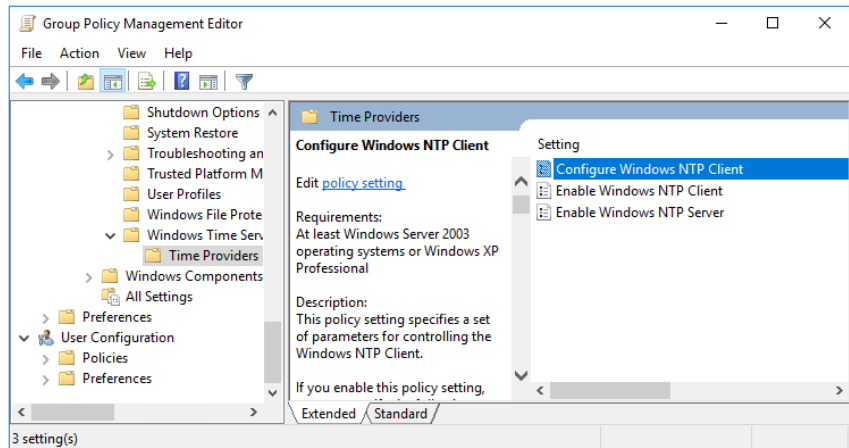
Group Policy Management Editor

File Action View Help

Shutdown Options
System Restore
Troubleshooting an
Trusted Platform M
User Profiles
Windows File Prote
Windows Time Serv
Time Providers
Windows Components
All Settings
Preferences
User Configuration
Policies
Preferences

Time Providers

Configure Windows NTP Client

Edit policy setting

Requirements:
At least Windows Server 2003 operating systems or Windows XP Professional

Description:
This policy setting specifies a set of parameters for controlling the Windows NTP Client.

If you enable this policy setting,

Setting
Configure Windows NTP Client
Enable Windows NTP Client
Enable Windows NTP Server

Extended Standard

3 setting(s)